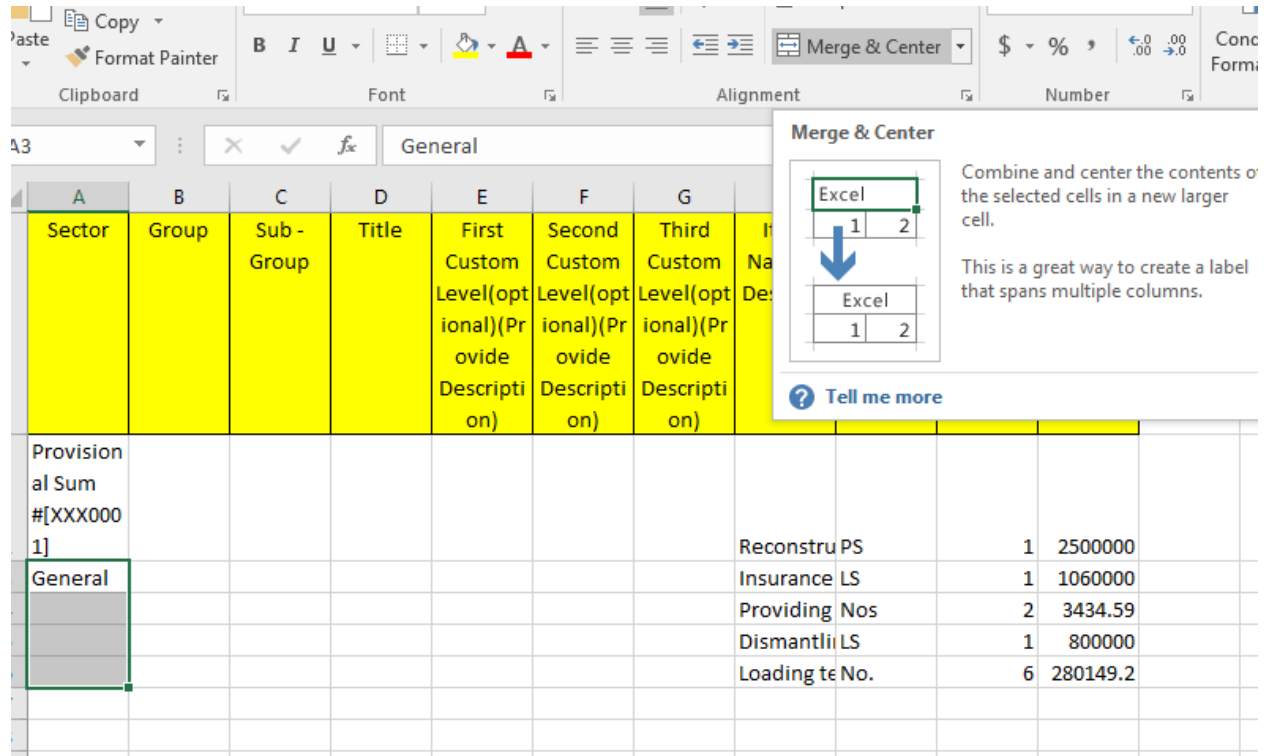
Paste Copy Format Painter
Clipboard
B I U
Font
Merge & Center
Alignment
$ % ,
Number
Cond Forma

A3
General

Merge & Center
Excel
1 2
Excel
1 2
Combine and center the contents of the selected cells in a new larger cell.

This is a great way to create a label that spans multiple columns.

Tell me more

| A | B | C | D | E | F | G | H | | | |
|---|---|---|---|---|---|---|---|---|---|---|
| Sector | Group | Sub - Group | Title | First Custom Level(optional)(Provide Description) | Second Custom Level(optional)(Provide Description) | Third Custom Level(optional)(Provide Description) | It Na De | | | |
| Provisional Sum #[XXX0001] | | | | | | | Reconstru | PS | 1 | 2500000 |
| General | | | | | | | Insurance | LS | 1 | 1060000 |
| | | | | | | | Providing | Nos | 2 | 3434.59 |
| | | | | | | | Dismantli | LS | 1 | 800000 |
| | | | | | | | Loading te | No. | 6 | 280149.2 |